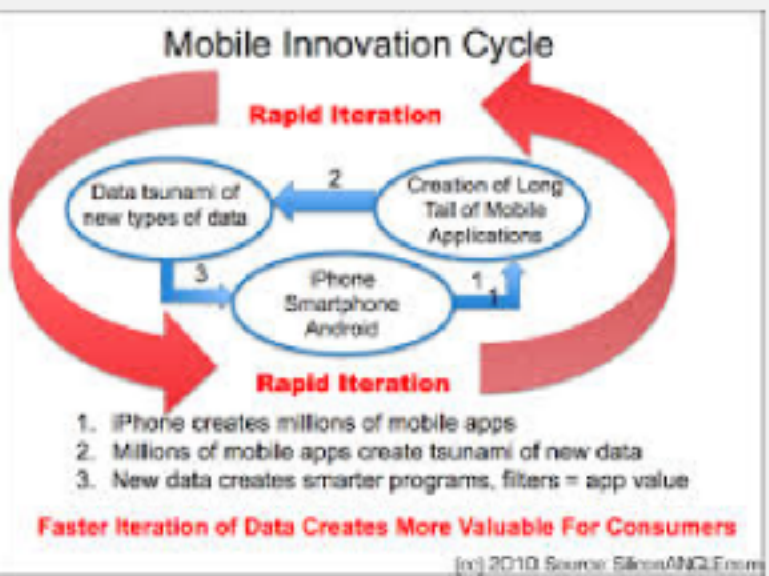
Mobile Innovation Cycle

Rapid Iteration

Data tsunami of new types of data

2

Creation of Long Tail of Mobile Applications

3

iPhone Smartphone Android

1

1

Rapid Iteration

1. iPhone creates millions of mobile apps
2. Millions of mobile apps create tsunami of new data
3. New data creates smarter programs, filters = app value

Faster Iteration of Data Creates More Valuable For Consumers

(cc) 2010 Source: SiliconANGLE.com